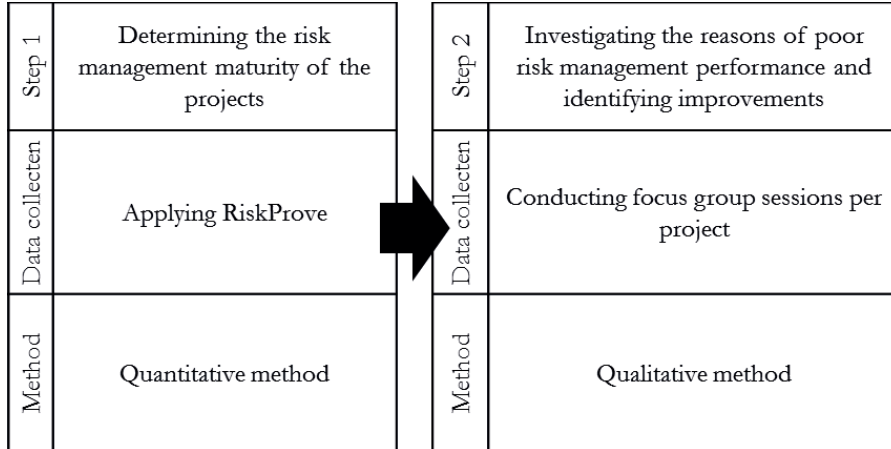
| Step 1 | Determining the risk management maturity of the projects |
|---|---|
| Data collecten | Applying RiskProve |
| Method | Quantitative method |

| Step 2 | Investigating the reasons of poor risk management performance and identifying improvements |
|---|---|
| Data collecten | Conducting focus group sessions per project |
| Method | Qualitative method |